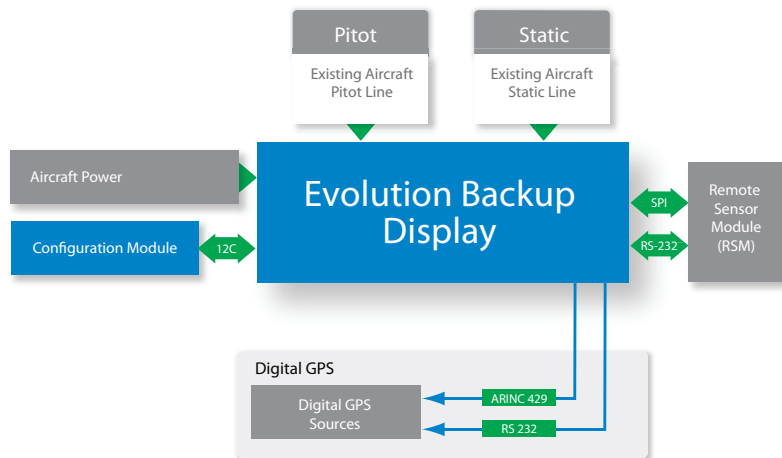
Pitot
Existing Aircraft Pitot Line

Static
Existing Aircraft Static Line

Aircraft Power

Configuration Module

12C

Evolution Backup Display

SPI

RS-232

Remote Sensor Module (RSM)

Digital GPS

Digital GPS Sources

ARINC 429

RS 232